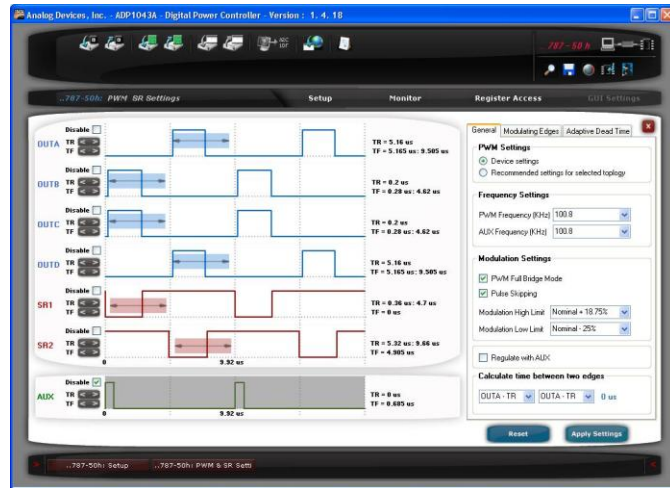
Analog Devices, Inc. - ADP1043A - Digital Power Controller - Version : 1. 4. 18

787 - 50 h

..787-50h: PWM SR Settings

Setup

Monitor

Register Access

GUI Settings

Disable
OUTA TR
TF

TR = 5.16 us
TF = 5.165 us: 9.505 us

Disable
OUTB TR
TF

TR = 0.2 us
TF = 0.28 us: 4.62 us

Disable
OUTC TR
TF

TR = 0.2 us
TF = 0.28 us: 4.62 us

Disable
OUTD TR
TF

TR = 5.16 us
TF = 5.165 us: 9.505 us

Disable
SR1 TR
TF

TR = 0.36 us: 4.7 us
TF = 0 us

Disable
SR2 TR
TF

TR = 5.32 us: 9.66 us
TF = 4.905 us

0
9.92 us

Disable
AUX TR
TF

TR = 0 us
TF = 0.605 us

0
9.92 us

General | Modulating Edges | Adaptive Dead Time

PWM Settings
Device settings
Recommended settings for selected topology

Frequency Settings
PWM Frequency (KHz) 100.8
AUX Frequency (KHz) 100.8

Modulation Settings
PWM Full Bridge Mode
Pulse Skipping
Modulation High Limit Nominal + 18.75%
Modulation Low Limit Nominal - 25%

Regulate with AUX

Calculate time between two edges
OUTA - TR OUTA - TR 0 us

Reset
Apply Settings

..787-50h: Setup
..787-50h: PWM & SR Setti